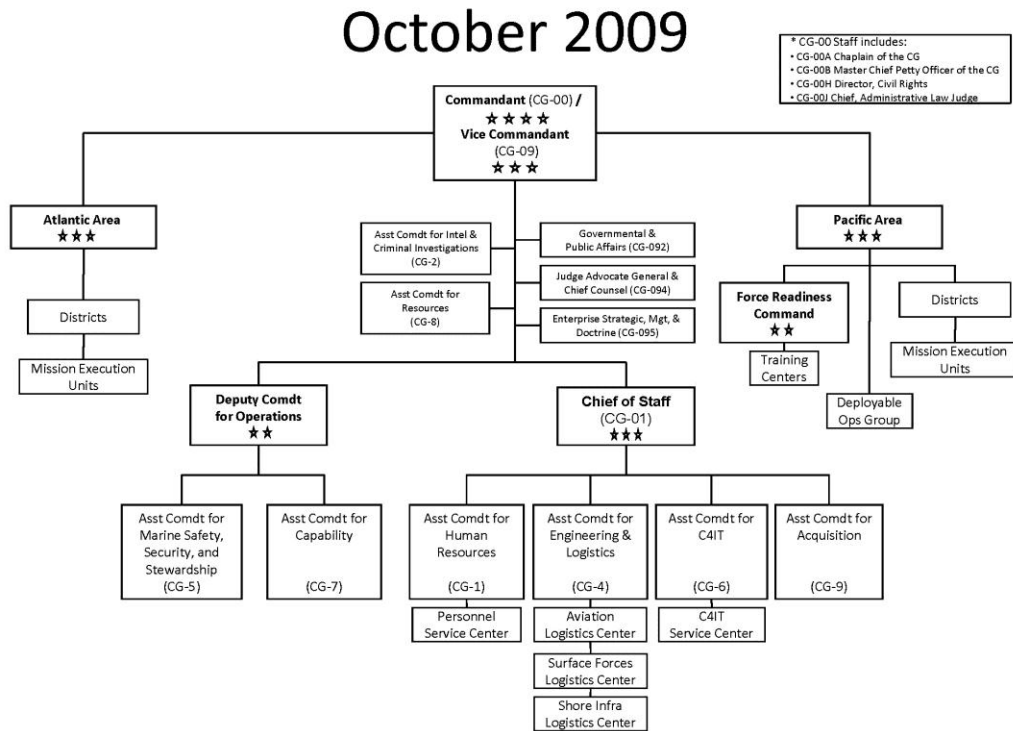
October 2009

* CG-00 Staff includes:
• CG-00A Chaplain of the CG
• CG-00B Master Chief Petty Officer of the CG
• CG-00H Director, Civil Rights
• CG-00J Chief, Administrative Law Judge

Commandant (CG-00) /
★★★★
Vice Commandant
(CG-09)
★★★

Atlantic Area
★★★

Districts

Mission Execution Units

Asst Comdt for Intel & Criminal Investigations (CG-2)

Asst Comdt for Resources (CG-8)

Governmental & Public Affairs (CG-092)

Judge Advocate General & Chief Counsel (CG-094)

Enterprise Strategic, Mgt, & Doctrine (CG-095)

Pacific Area
★★★

Force Readiness Command
★★

Training Centers

Districts

Mission Execution Units

Deployable Ops Group

Deputy Comdt for Operations
★★

Chief of Staff
(CG-01)
★★★

Asst Comdt for Marine Safety, Security, and Stewardship (CG-5)

Asst Comdt for Capability (CG-7)

Asst Comdt for Human Resources (CG-1)

Personnel Service Center

Asst Comdt for Engineering & Logistics (CG-4)

Aviation Logistics Center

Surface Forces Logistics Center

Shore Infra Logistics Center

Asst Comdt for C4IT (CG-6)

C4IT Service Center

Asst Comdt for Acquisition (CG-9)